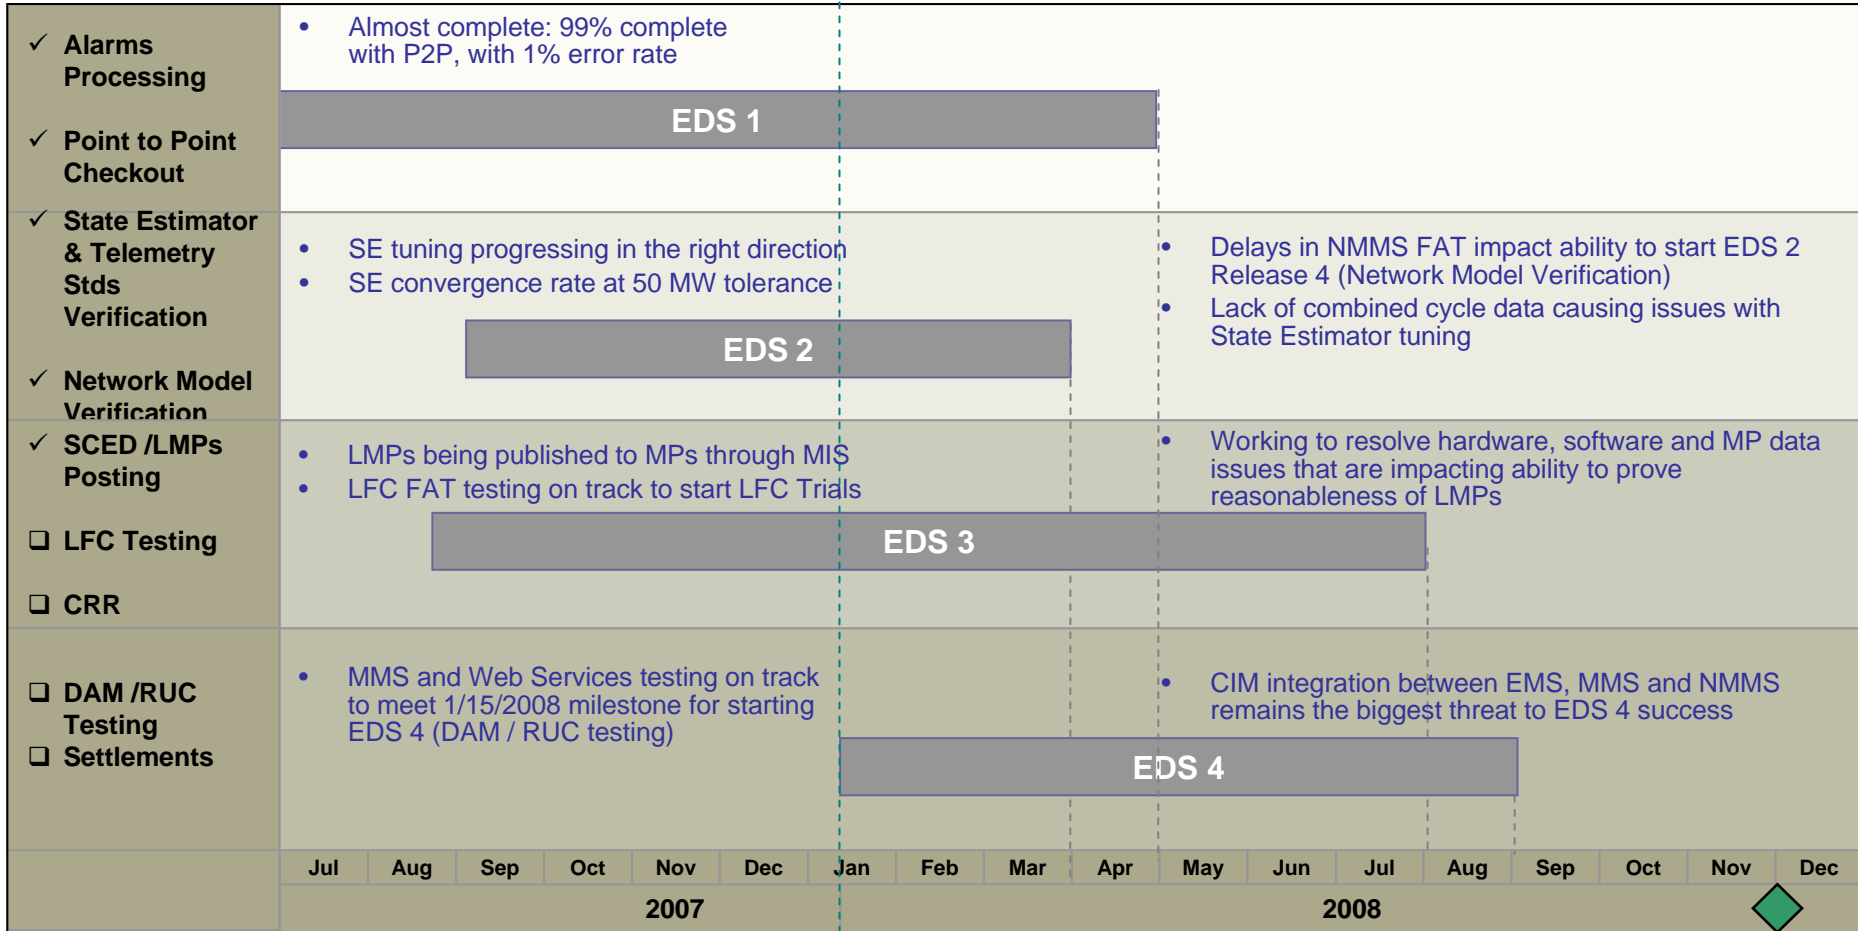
✓ Alarms Processing

✓ Point to Point Checkout

• Almost complete: 99% complete with P2P, with 1% error rate

EDS 1

✓ State Estimator & Telemetry Stds Verification

✓ Network Model Verification

• SE tuning progressing in the right direction
• SE convergence rate at 50 MW tolerance

EDS 2

• Delays in NMMS FAT impact ability to start EDS 2 Release 4 (Network Model Verification)
• Lack of combined cycle data causing issues with State Estimator tuning

✓ SCED /LMPs Posting

❑ LFC Testing

❑ CRR

• LMPs being published to MPs through MIS
• LFC FAT testing on track to start LFC Trials

• Working to resolve hardware, software and MP data issues that are impacting ability to prove reasonableness of LMPs

EDS 3

❑ DAM /RUC Testing
❑ Settlements

• MMS and Web Services testing on track to meet 1/15/2008 milestone for starting EDS 4 (DAM / RUC testing)

• CIM integration between EMS, MMS and NMMS remains the biggest threat to EDS 4 success

EDS 4

| Jul | Aug | Sep | Oct | Nov | Dec | Jan | Feb | Mar | Apr | May | Jun | Jul | Aug | Sep | Oct | Nov | Dec |
|---|---|---|---|---|---|---|---|---|---|---|---|---|---|---|---|---|---|

2007

2008